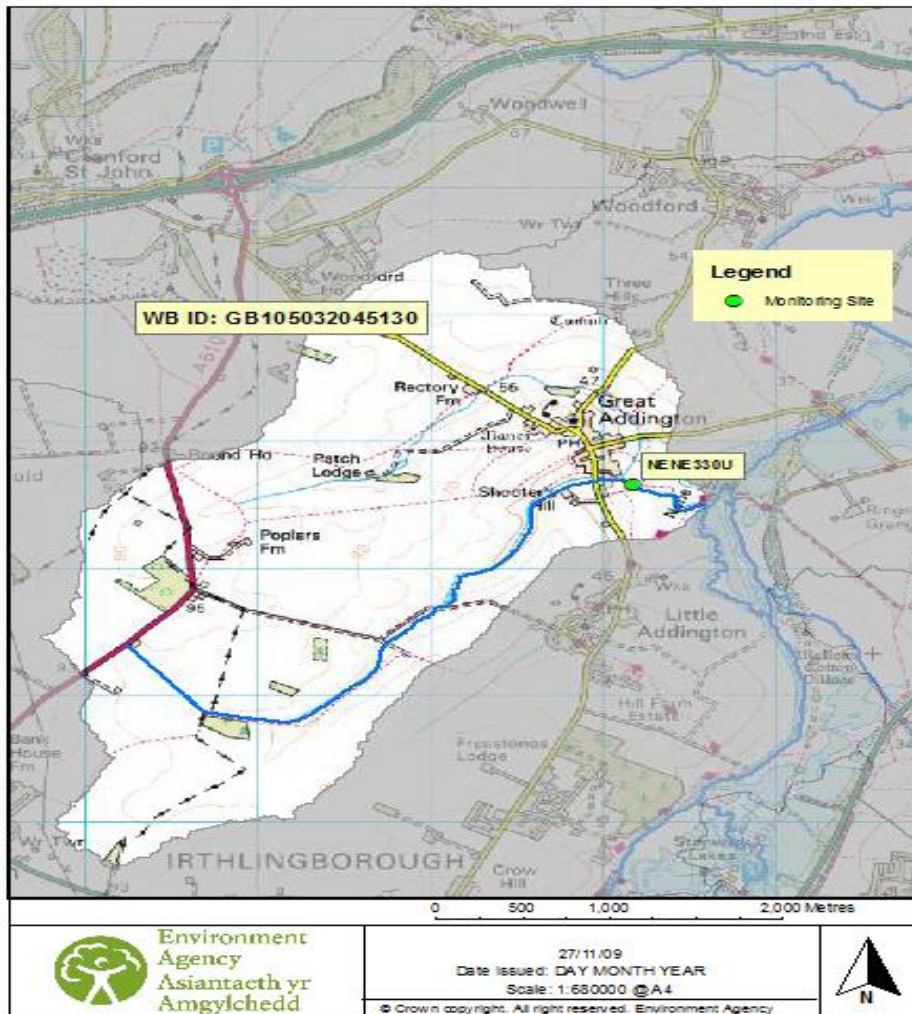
Woodwell

Cranford St John

Woodford

Woodford

Three Hills

Legend

Monitoring Site

WB ID: GB105032045130

Rectory Fm

Great Addington

Round Ho

Patch Lodge

NENE330U

Shooter Hill

Poplars Fm

95

Little Addington

Bank House Fm

Hill Farm Estate

Freestones Lodge

IRTHLINGBOROUGH

Crow Hill

0 500 1,000 2,000 Metres

Environment Agency Asiantaeth yr Amgylchedd

27/11/09
Date Issued: DAY MONTH YEAR
Scale: 1:680000 @A4

© Crown copyright. All right reserved. Environment Agency

N